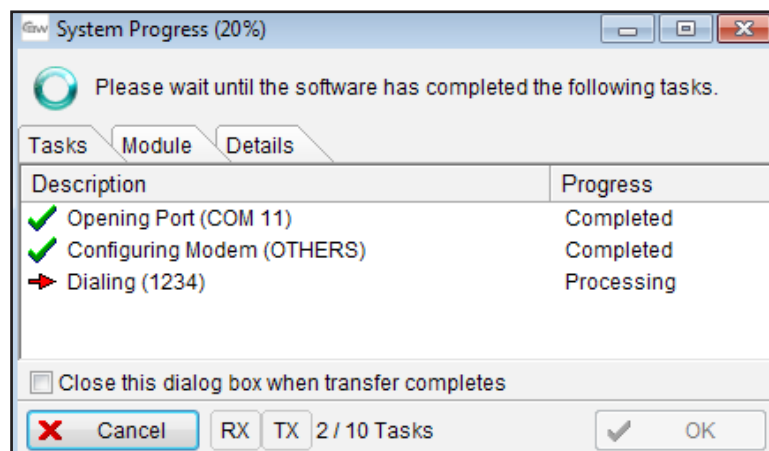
GW System Progress (20%)

Please wait until the software has completed the following tasks.

Tasks | Module | Details

| Description | Progress |
|---|---|
| Opening Port (COM 11) | Completed |
| Configuring Modem (OTHERS) | Completed |
| Dialing (1234) | Processing |

Close this dialog box when transfer completes

Cancel RX TX 2 / 10 Tasks OK